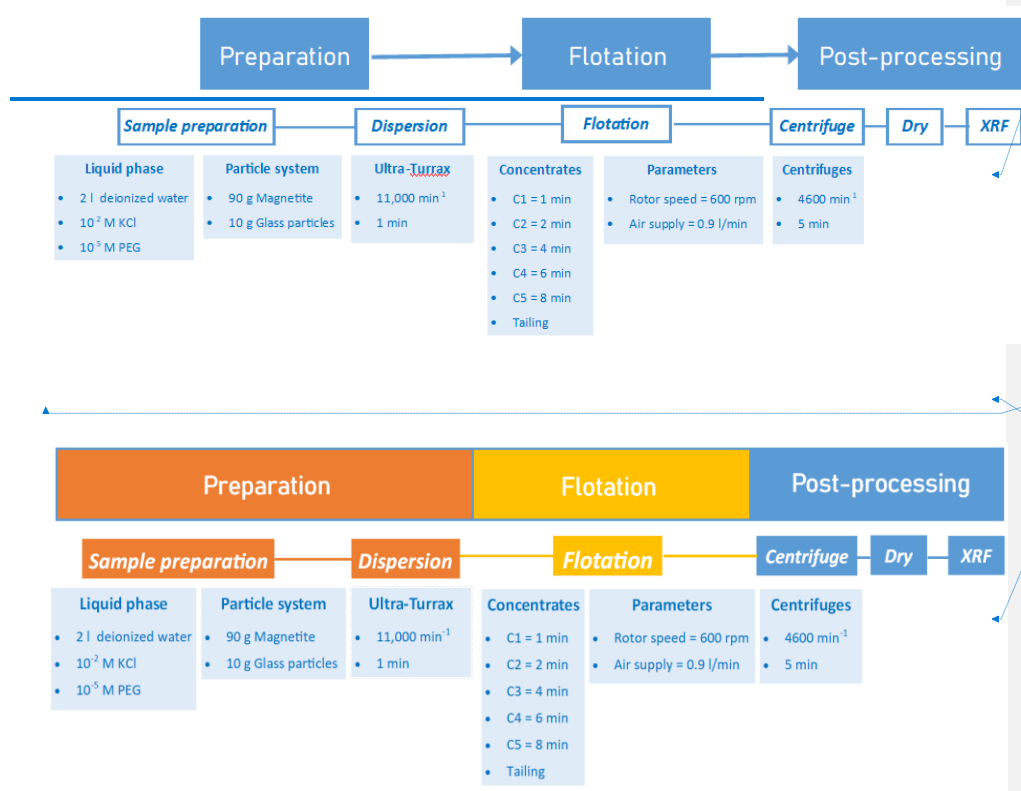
Preparation

Flotation

Post-processing

Sample preparation

Dispersion

Flotation

Centrifuge

Dry

XRF

Liquid phase
- 2 l deionized water
- $10^{-2}$ M KCl
- $10^{-5}$ M PEG

Particle system
- 90 g Magnetite
- 10 g Glass particles

Ultra-Turrax
- 11,000 $min^{-1}$
- 1 min

Concentrates
- C1 = 1 min
- C2 = 2 min
- C3 = 4 min
- C4 = 6 min
- C5 = 8 min
- Tailing

Parameters
- Rotor speed = 600 rpm
- Air supply = 0.9 l/min

Centrifuges
- 4600 $min^{-1}$
- 5 min

Preparation

Flotation

Post-processing

Sample preparation

Dispersion

Flotation

Centrifuge

Dry

XRF

Liquid phase
- 2 l deionized water
- $10^{-2}$ M KCl
- $10^{-5}$ M PEG

Particle system
- 90 g Magnetite
- 10 g Glass particles

Ultra-Turrax
- 11,000 $min^{-1}$
- 1 min

Concentrates
- C1 = 1 min
- C2 = 2 min
- C3 = 4 min
- C4 = 6 min
- C5 = 8 min
- Tailing

Parameters
- Rotor speed = 600 rpm
- Air supply = 0.9 l/min

Centrifuges
- 4600 $min^{-1}$
- 5 min